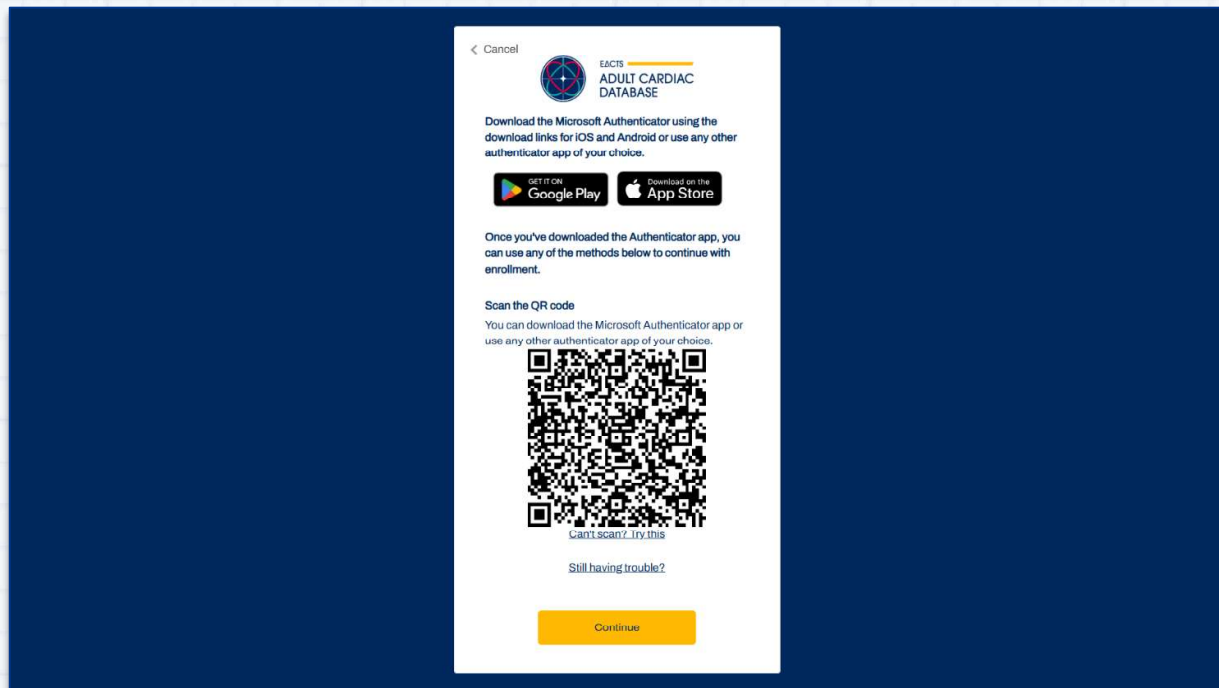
< Cancel

EACTS
ADULT CARDIAC DATABASE

Download the Microsoft Authenticator using the download links for iOS and Android or use any other authenticator app of your choice.

GET IT ON Google Play

Download on the App Store

Once you've downloaded the Authenticator app, you can use any of the methods below to continue with enrollment.

Scan the QR code

You can download the Microsoft Authenticator app or use any other authenticator app of your choice.

Can't scan? Try this

Still having trouble?

Continue